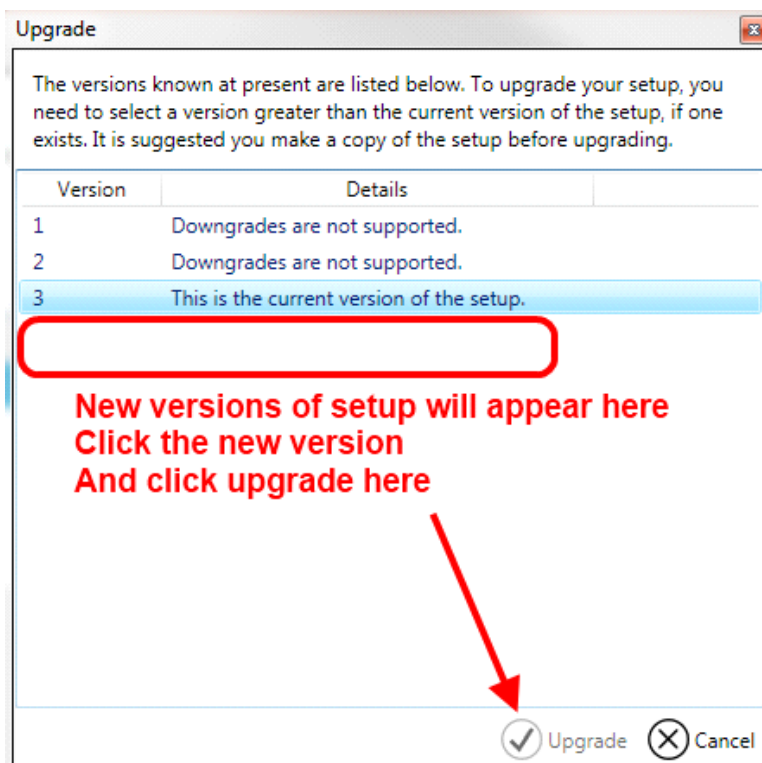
Upgrade

The versions known at present are listed below. To upgrade your setup, you need to select a version greater than the current version of the setup, if one exists. It is suggested you make a copy of the setup before upgrading.

| Version | Details |
|---|---|
| 1 | Downgrades are not supported. |
| 2 | Downgrades are not supported. |
| 3 | This is the current version of the setup. |

New versions of setup will appear here
Click the new version
And click upgrade here

Upgrade Cancel